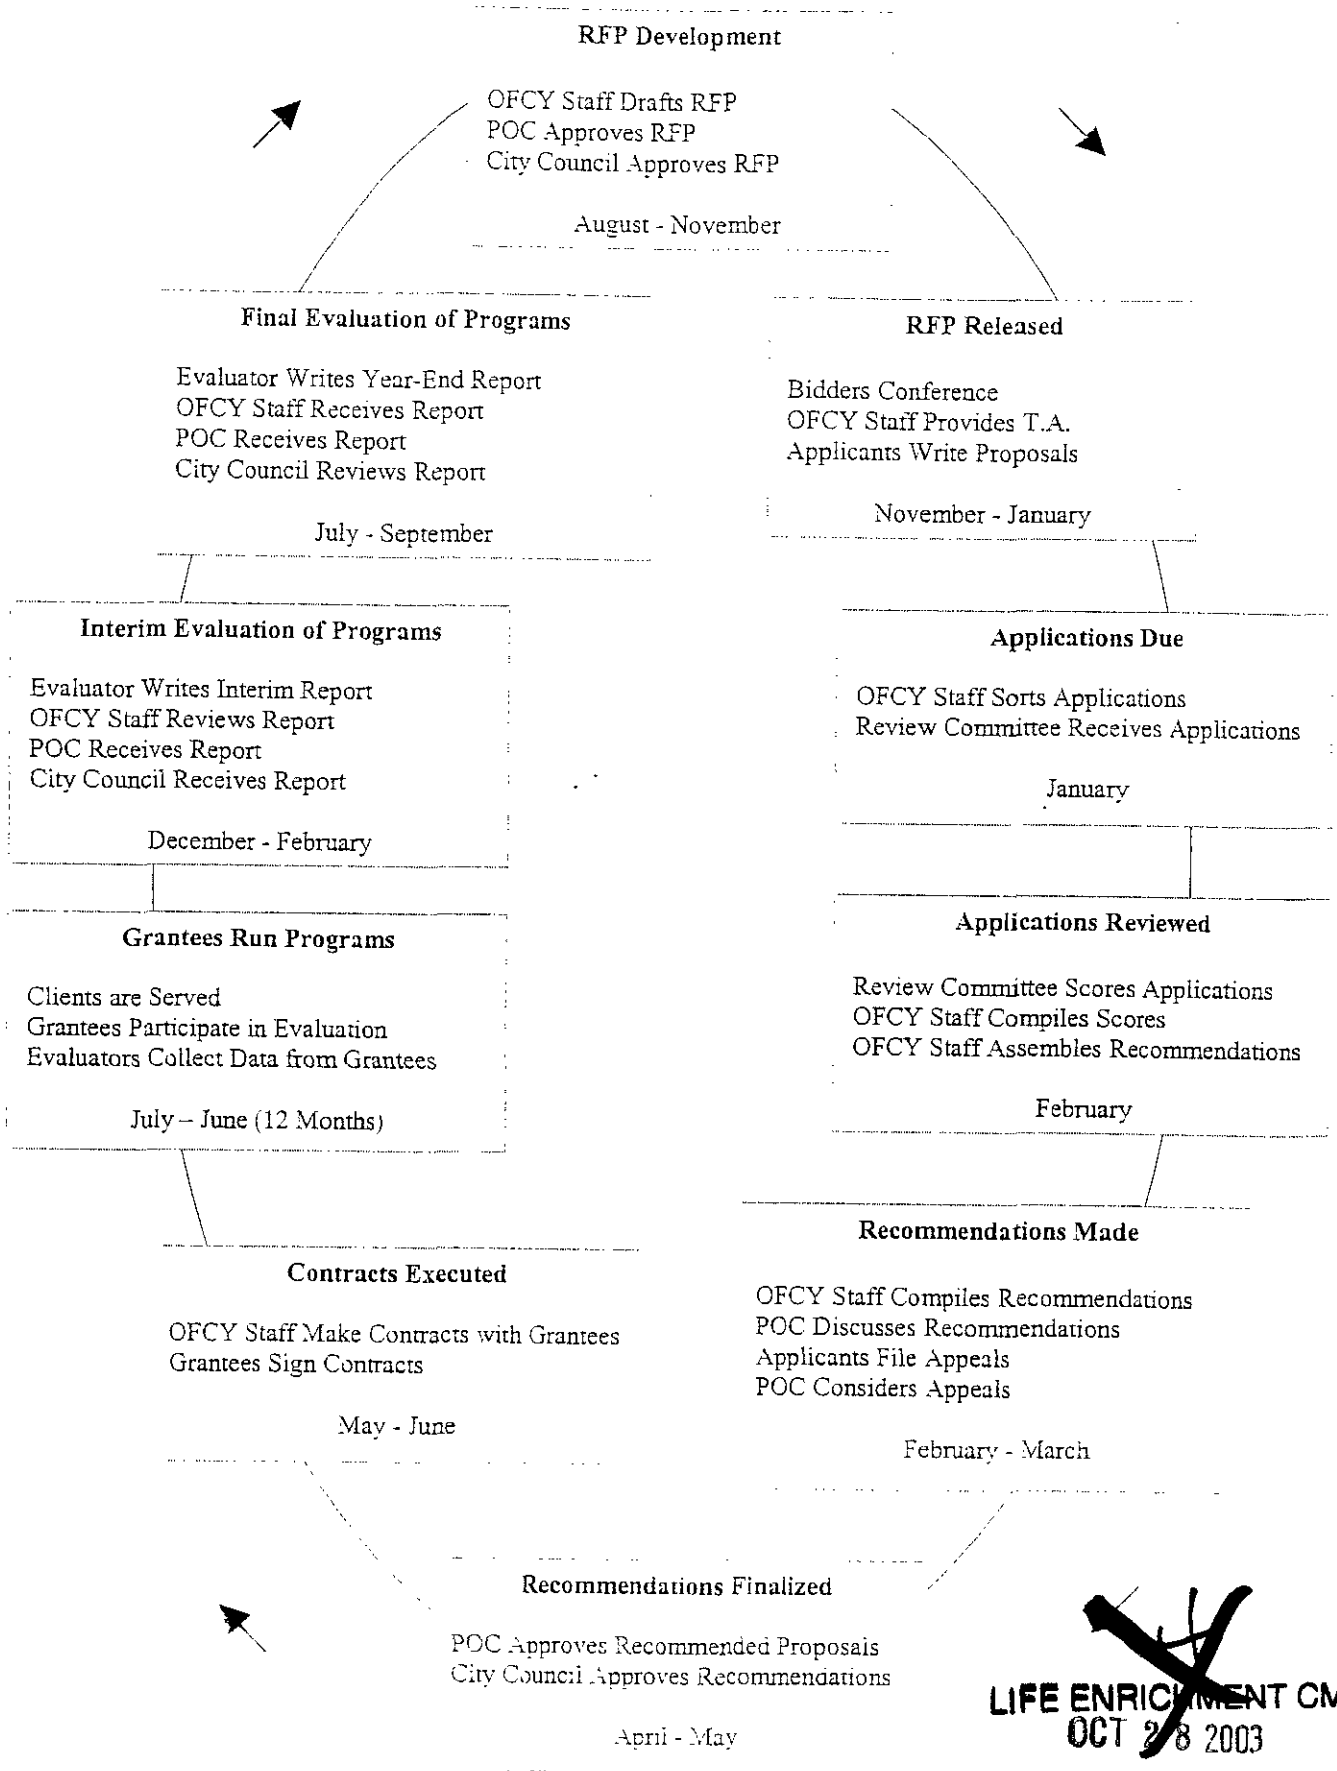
RFP Development

OFCY Staff Drafts RFP
POC Approves RFP
City Council Approves RFP

August - November

RFP Released

Bidders Conference
OFCY Staff Provides T.A.
Applicants Write Proposals

November - January

Applications Due

OFCY Staff Sorts Applications
Review Committee Receives Applications

January

Applications Reviewed

Review Committee Scores Applications
OFCY Staff Compiles Scores
OFCY Staff Assembles Recommendations

February

Recommendations Made

OFCY Staff Compiles Recommendations
POC Discusses Recommendations
Applicants File Appeals
POC Considers Appeals

February - March

Recommendations Finalized

POC Approves Recommended Proposals
City Council Approves Recommendations

April - May

Contracts Executed

OFCY Staff Make Contracts with Grantees
Grantees Sign Contracts

May - June

Grantees Run Programs

Clients are Served
Grantees Participate in Evaluation
Evaluators Collect Data from Grantees

July – June (12 Months)

Interim Evaluation of Programs

Evaluator Writes Interim Report
OFCY Staff Reviews Report
POC Receives Report
City Council Receives Report

December - February

Final Evaluation of Programs

Evaluator Writes Year-End Report
OFCY Staff Receives Report
POC Receives Report
City Council Reviews Report

July - September

LIFE ENRICHMENT CM
OCT 28 2003